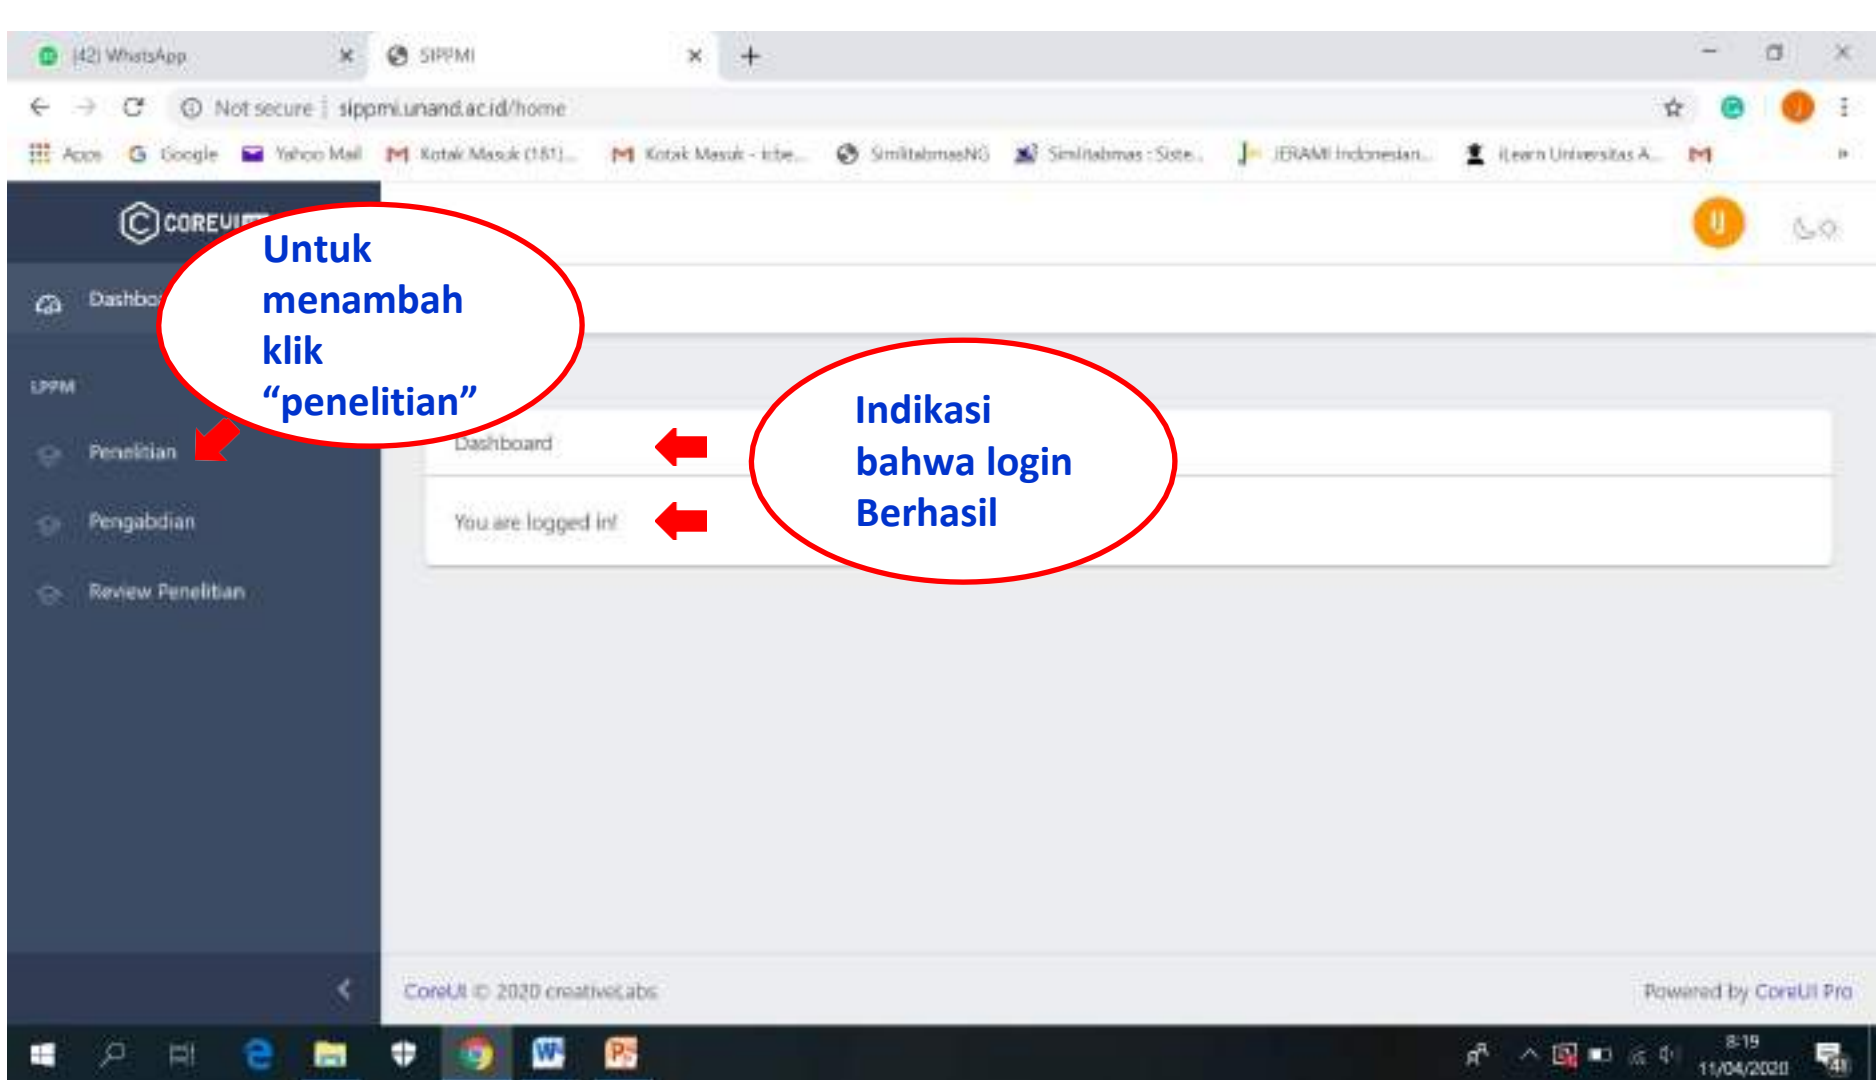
(42) WhatsApp
SIPPMI
Not secure | sippmi.unand.ac.id/home
Apps Google Yahoo Mail Kotak Masuk (181)... Kotak Masuk - icbe... SimlitabmasNG Simlitabmas : Siste... JERAMI Indonesian... iLearn Universitas A...

COREUI
Dashbo
Untuk menambah klik "penelitian"
LPPM
Penelitian
Pengabdian
Review Penelitian

U

Dashboard
You are logged in!
Indikasi bahwa login Berhasil

CoreUI © 2020 creativeLabs
Powered by CoreUI Pro

8:19
11/04/2020